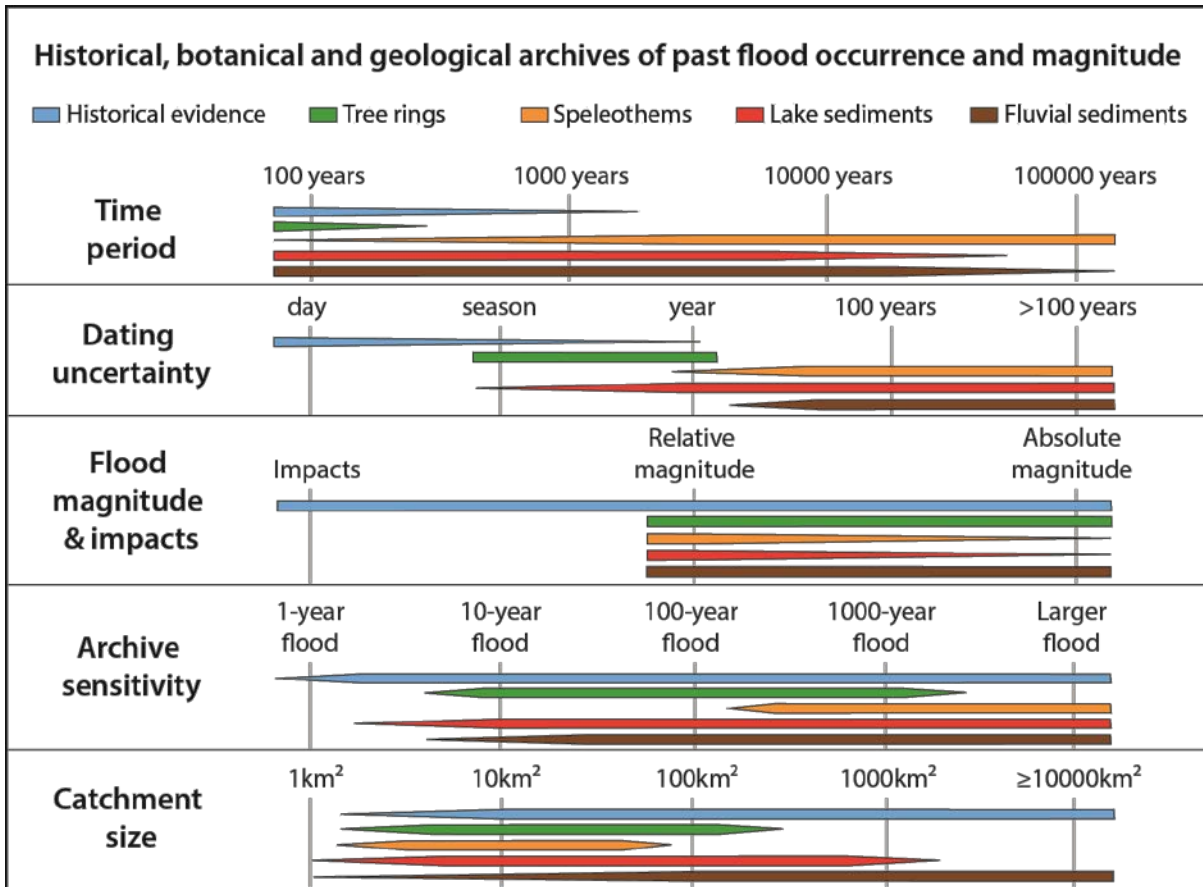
Historical, botanical and geological archives of past flood occurrence and magnitude

Historical evidence
Tree rings
Speleothems
Lake sediments
Fluvial sediments

Time period
100 years
1000 years
10000 years
100000 years

Dating uncertainty
day
season
year
100 years
>100 years

Flood magnitude & impacts
Impacts
Relative magnitude
Absolute magnitude

Archive sensitivity
1-year flood
10-year flood
100-year flood
1000-year flood
Larger flood

Catchment size
$1km^2$
$10km^2$
$100km^2$
$1000km^2$
$\geq 10000km^2$